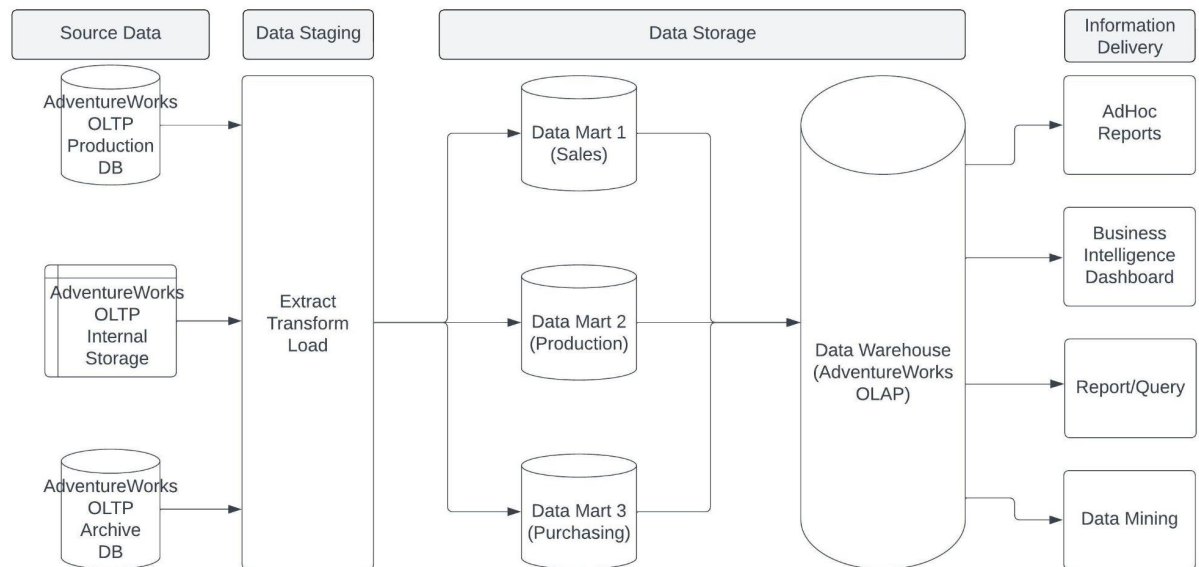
Source Data

Data Staging

Data Storage

Information Delivery

AdventureWorks OLTP Production DB

AdventureWorks OLTP Internal Storage

AdventureWorks OLTP Archive DB

Extract Transform Load

Data Mart 1 (Sales)

Data Mart 2 (Production)

Data Mart 3 (Purchasing)

Data Warehouse (AdventureWorks OLAP)

AdHoc Reports

Business Intelligence Dashboard

Report/Query

Data Mining